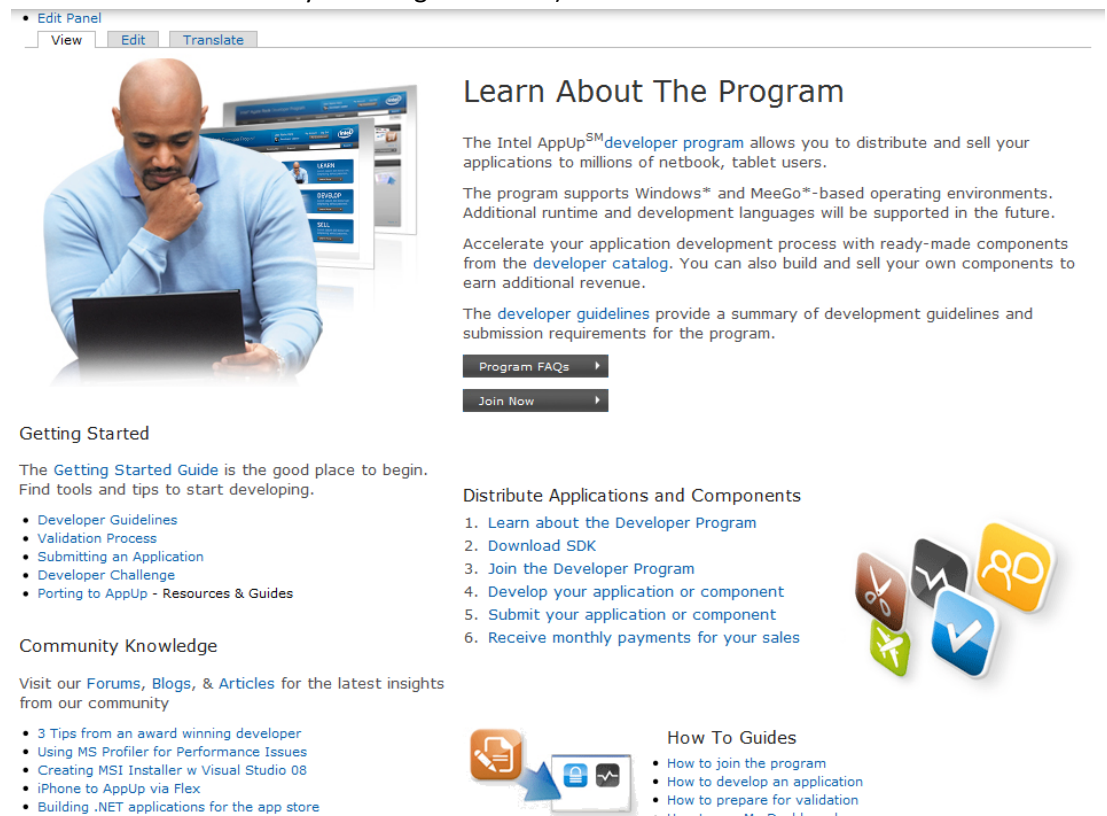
- Edit Panel

View | Edit | Translate

Learn About The Program

The Intel AppUp$^{SM}$developer program allows you to distribute and sell your applications to millions of netbook, tablet users.

The program supports Windows* and MeeGo*-based operating environments. Additional runtime and development languages will be supported in the future.

Accelerate your application development process with ready-made components from the developer catalog. You can also build and sell your own components to earn additional revenue.

The developer guidelines provide a summary of development guidelines and submission requirements for the program.

Program FAQs

Join Now

Getting Started

The Getting Started Guide is the good place to begin. Find tools and tips to start developing.

- Developer Guidelines
- Validation Process
- Submitting an Application
- Developer Challenge
- Porting to AppUp - Resources & Guides

Distribute Applications and Components

1. Learn about the Developer Program
2. Download SDK
3. Join the Developer Program
4. Develop your application or component
5. Submit your application or component
6. Receive monthly payments for your sales

Community Knowledge

Visit our Forums, Blogs, & Articles for the latest insights from our community

- 3 Tips from an award winning developer
- Using MS Profiler for Performance Issues
- Creating MSI Installer w Visual Studio 08
- iPhone to AppUp via Flex
- Building .NET applications for the app store

How To Guides

- How to join the program
- How to develop an application
- How to prepare for validation
- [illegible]